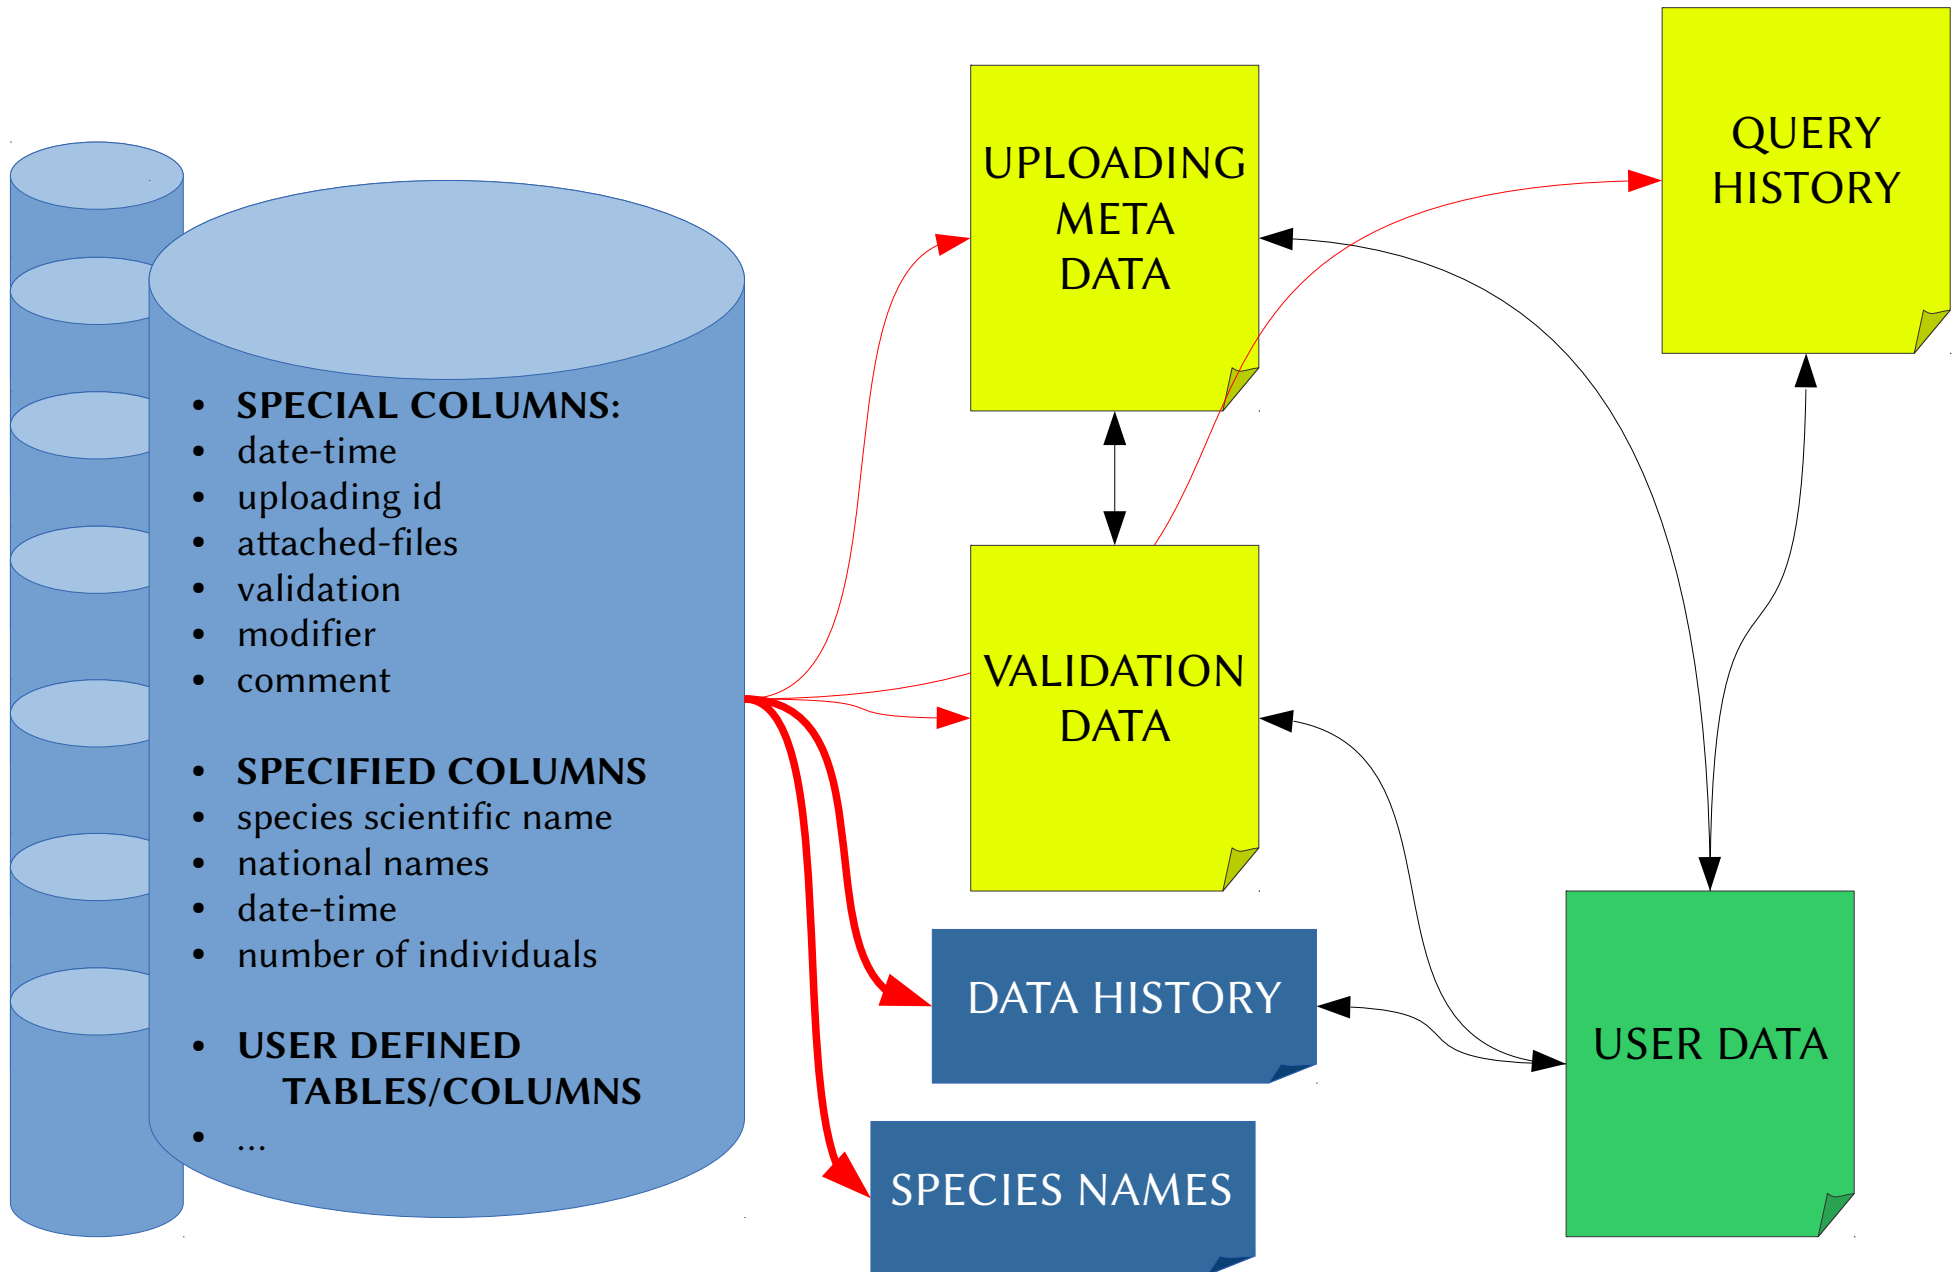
- **SPECIAL COLUMNS:**
- date-time
- uploading id
- attached-files
- validation
- modifier
- comment

- **SPECIFIED COLUMNS**
- species scientific name
- national names
- date-time
- number of individuals

- **USER DEFINED TABLES/COLUMNS**
- ...

UPLOADING META DATA

QUERY HISTORY

VALIDATION DATA

DATA HISTORY

USER DATA

SPECIES NAMES